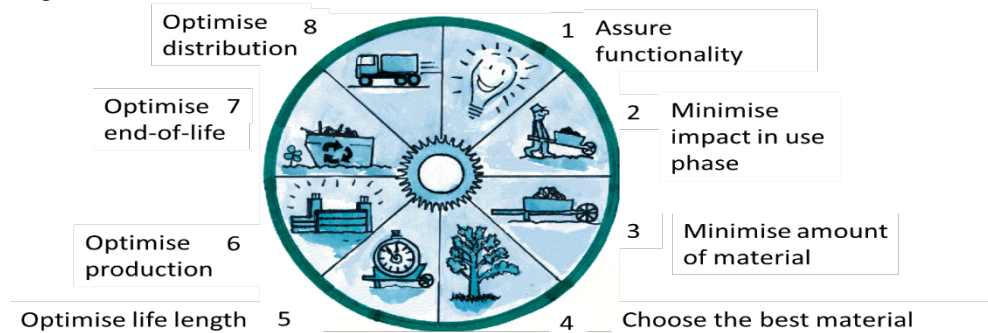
Optimise distribution 8

1 Assure functionality

Optimise end-of-life 7

2 Minimise impact in use phase

3 Minimise amount of material

Optimise production 6

Optimise life length 5

4 Choose the best material